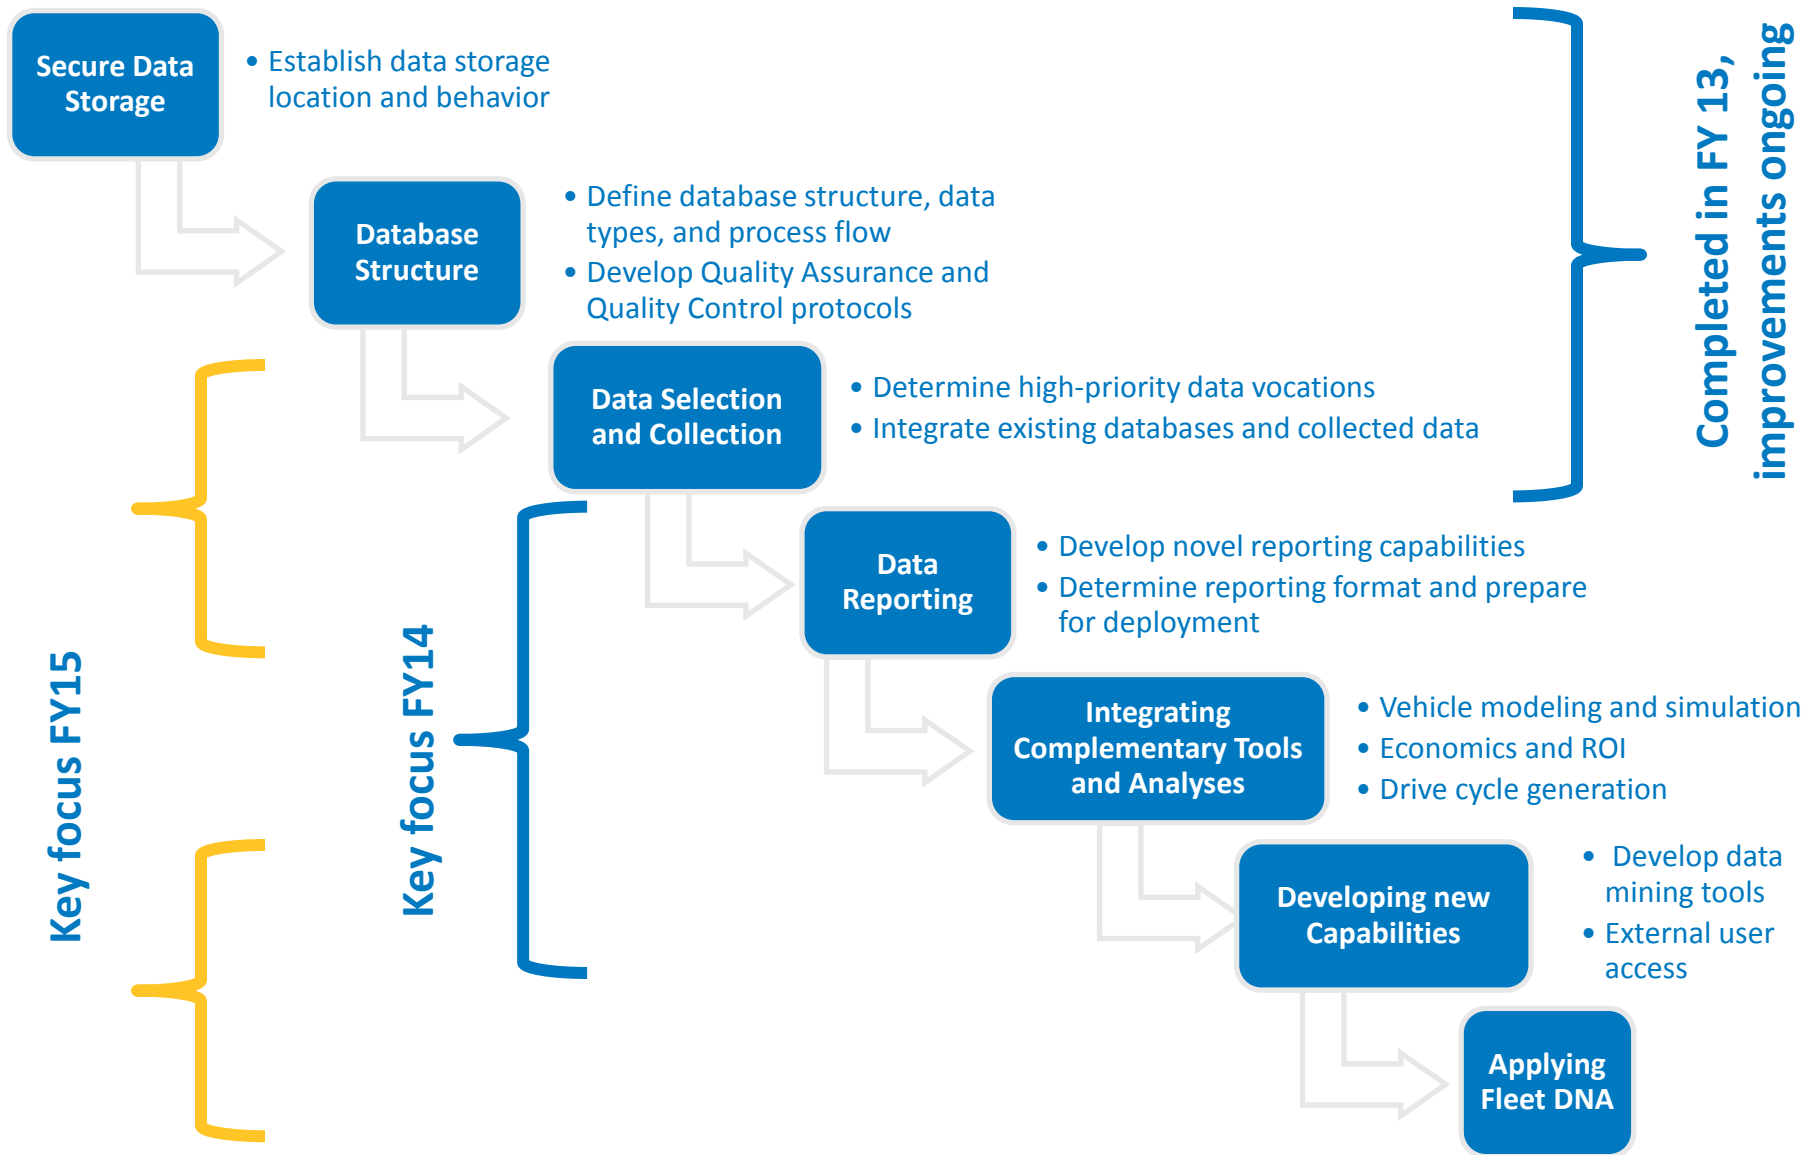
Secure Data Storage

• Establish data storage location and behavior

Database Structure

• Define database structure, data types, and process flow
• Develop Quality Assurance and Quality Control protocols

Data Selection and Collection

• Determine high-priority data vocations
• Integrate existing databases and collected data

Completed in FY 13, improvements ongoing

Data Reporting

• Develop novel reporting capabilities
• Determine reporting format and prepare for deployment

Integrating Complementary Tools and Analyses

• Vehicle modeling and simulation
• Economics and ROI
• Drive cycle generation

Developing new Capabilities

• Develop data mining tools
• External user access

Applying Fleet DNA

Key focus FY14

Key focus FY15